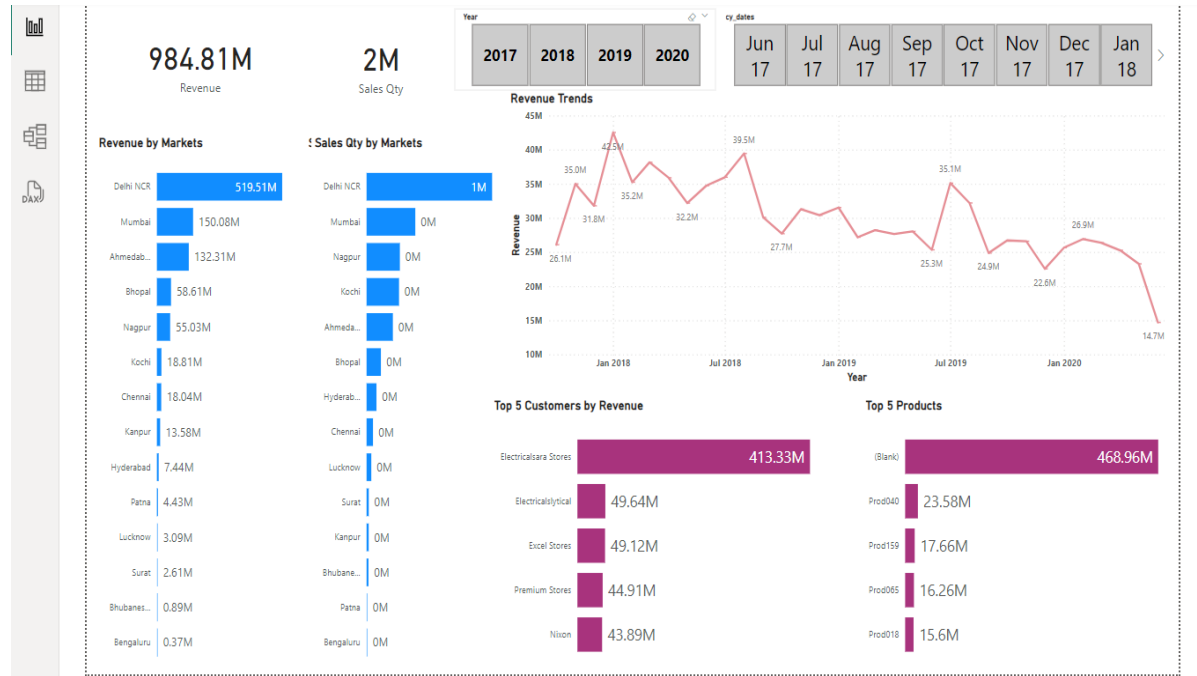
984.81M
Revenue

2M
Sales Qty

Year
2017 2018 2019 2020

cy_dates
Jun 17 | Jul 17 | Aug 17 | Sep 17 | Oct 17 | Nov 17 | Dec 17 | Jan 18

Revenue by Markets

| Market | Revenue |
|---|---|
| Delhi NCR | 519.51M |
| Mumbai | 150.08M |
| Ahmedab... | 132.31M |
| Bhopal | 58.61M |
| Nagpur | 55.03M |
| Kochi | 18.81M |
| Chennai | 18.04M |
| Kanpur | 13.58M |
| Hyderabad | 7.44M |
| Patna | 4.43M |
| Lucknow | 3.09M |
| Surat | 2.61M |
| Bhubanes... | 0.89M |
| Bengaluru | 0.37M |

Sales Qty by Markets

| Market | Sales Qty |
|---|---|
| Delhi NCR | 1M |
| Mumbai | 0M |
| Nagpur | 0M |
| Kochi | 0M |
| Ahmeda... | 0M |
| Bhopal | 0M |
| Hyderab... | 0M |
| Chennai | 0M |
| Lucknow | 0M |
| Surat | 0M |
| Kanpur | 0M |
| Bhubane... | 0M |
| Patna | 0M |
| Bengaluru | 0M |

Revenue Trends
45M 40M 35M 30M 25M 20M 15M 10M
Revenue
26.1M 35.0M 31.8M 42.5M 35.2M 32.2M 39.5M 27.7M 35.1M 25.3M 24.9M 22.6M 26.9M 14.7M
Jan 2018 Jul 2018 Jan 2019 Jul 2019 Jan 2020
Year

Top 5 Customers by Revenue

| Customer | Revenue |
|---|---|
| Electricalsara Stores | 413.33M |
| Electricalslytical | 49.64M |
| Excel Stores | 49.12M |
| Premium Stores | 44.91M |
| Nixon | 43.89M |

Top 5 Products

| Product | Revenue |
|---|---|
| (Blank) | 468.96M |
| Prod040 | 23.58M |
| Prod159 | 17.66M |
| Prod065 | 16.26M |
| Prod018 | 15.6M |

DAX